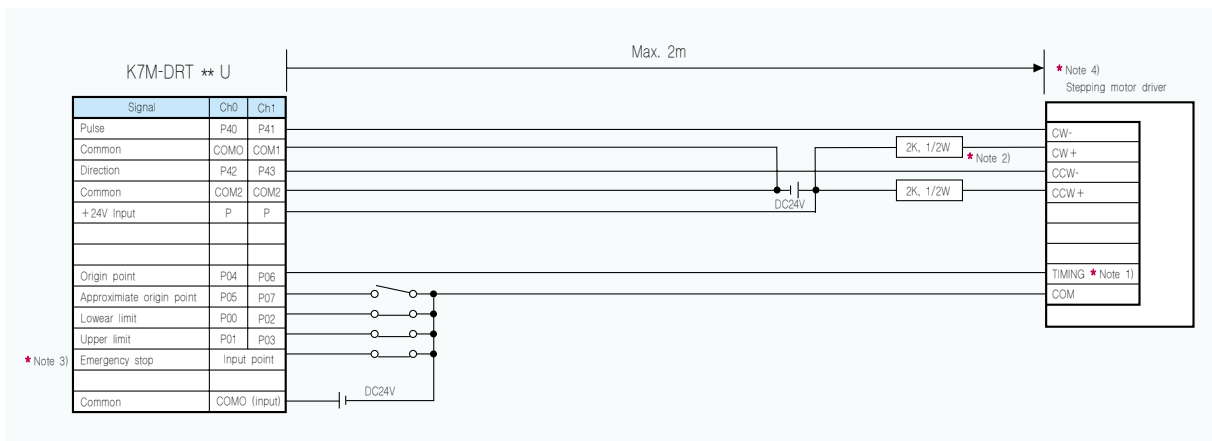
K7M-DRT ** U

Max. 2m

* Note 4)
Stepping motor driver

| Signal | Ch0 | Ch1 |
|---|---|---|
| Pulse | P40 | P41 |
| Common | COMO | COM1 |
| Direction | P42 | P43 |
| Common | COM2 | COM2 |
| +24V Input | P | P |
| | | |
| | | |
| Origin point | P04 | P06 |
| Approximiate origin point | P05 | P07 |
| Lowear limit | P00 | P02 |
| Upper limit | P01 | P03 |
| Emergency stop | Input point | |
| | | |
| Common | COMO (input) | |

* Note 3)

2K, 1/2W
* Note 2)
2K, 1/2W
DC24V
DC24V

CW-
CW+
CCW-
CCW+
TIMING * Note 1)
COM